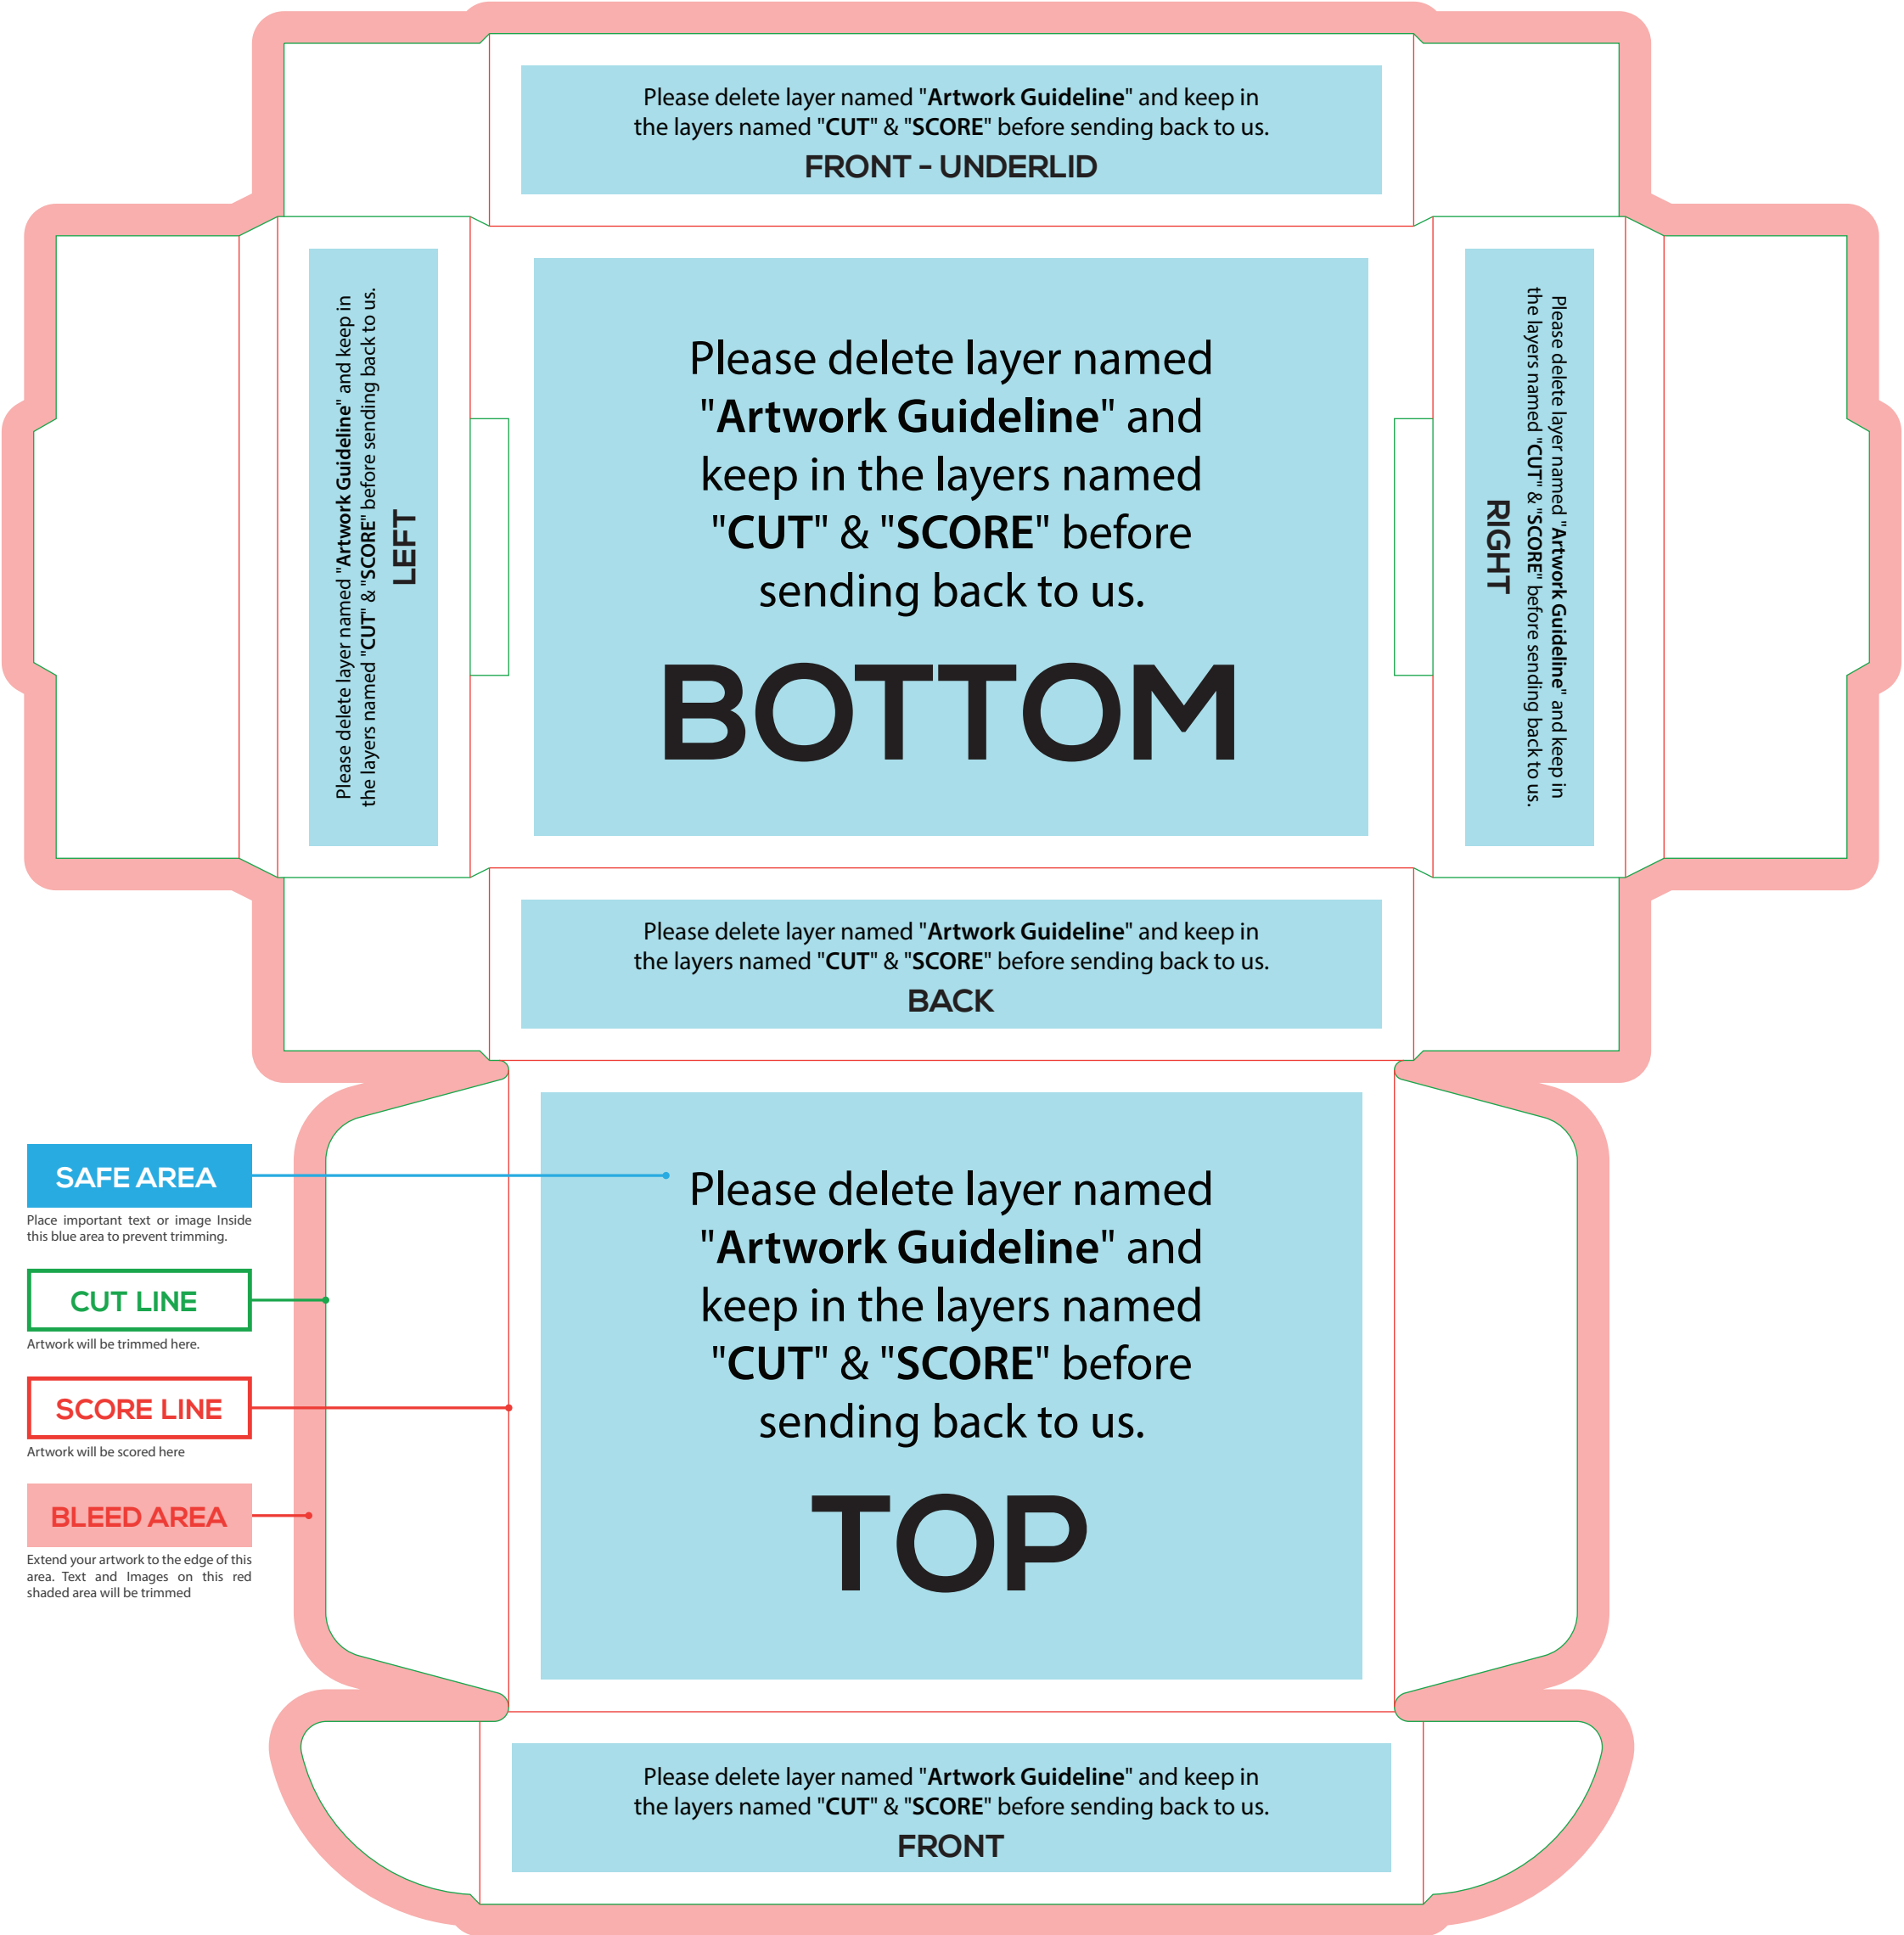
Please delete layer named "Artwork Guideline" and keep in the layers named "CUT" & "SCORE" before sending back to us.
FRONT - UNDERLID

Please delete layer named "Artwork Guideline" and keep in the layers named "CUT" & "SCORE" before sending back to us.
LEFT

Please delete layer named "Artwork Guideline" and keep in the layers named "CUT" & "SCORE" before sending back to us.
BOTTOM

Please delete layer named "Artwork Guideline" and keep in the layers named "CUT" & "SCORE" before sending back to us.
RIGHT

Please delete layer named "Artwork Guideline" and keep in the layers named "CUT" & "SCORE" before sending back to us.
BACK

SAFE AREA
Place important text or image Inside this blue area to prevent trimming.

CUT LINE
Artwork will be trimmed here.

SCORE LINE
Artwork will be scored here

BLEED AREA
Extend your artwork to the edge of this area. Text and Images on this red shaded area will be trimmed

Please delete layer named "Artwork Guideline" and keep in the layers named "CUT" & "SCORE" before sending back to us.
TOP

Please delete layer named "Artwork Guideline" and keep in the layers named "CUT" & "SCORE" before sending back to us.
FRONT